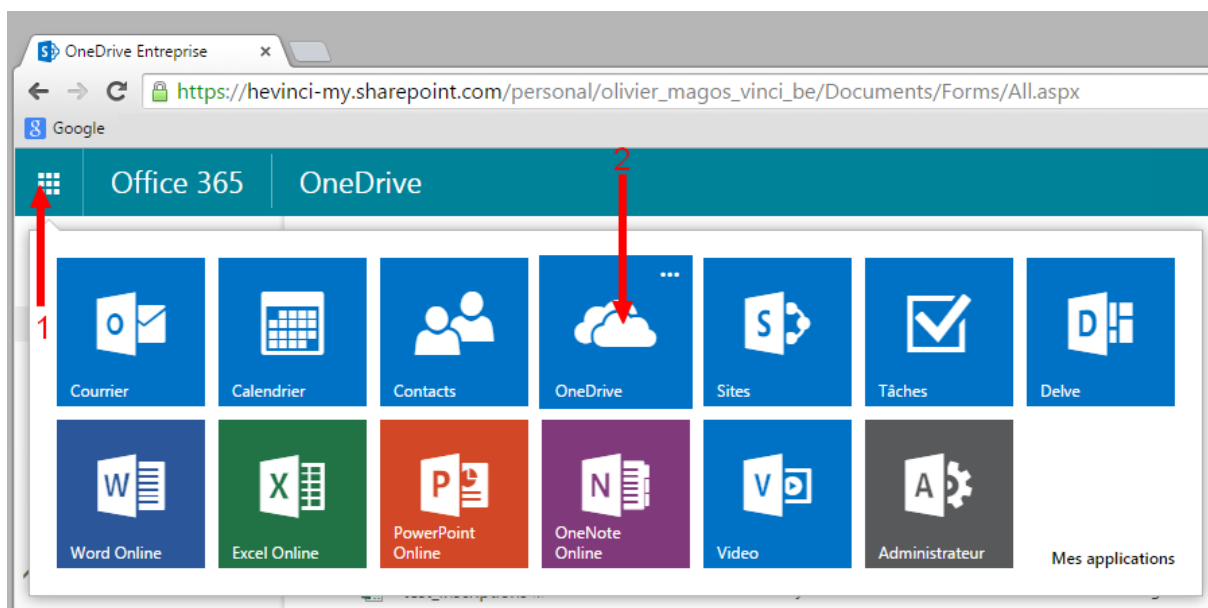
OneDrive Entreprise ×

https://hevinci-my.sharepoint.com/personal/olivier_magos_vinci_be/Documents/Forms/All.aspx

Google

Office 365 OneDrive

2

1

Courrier

Calendrier

Contacts

...

OneDrive

Sites

Tâches

Delve

Word Online

Excel Online

PowerPoint Online

OneNote Online

Video

Administrateur

Mes applications